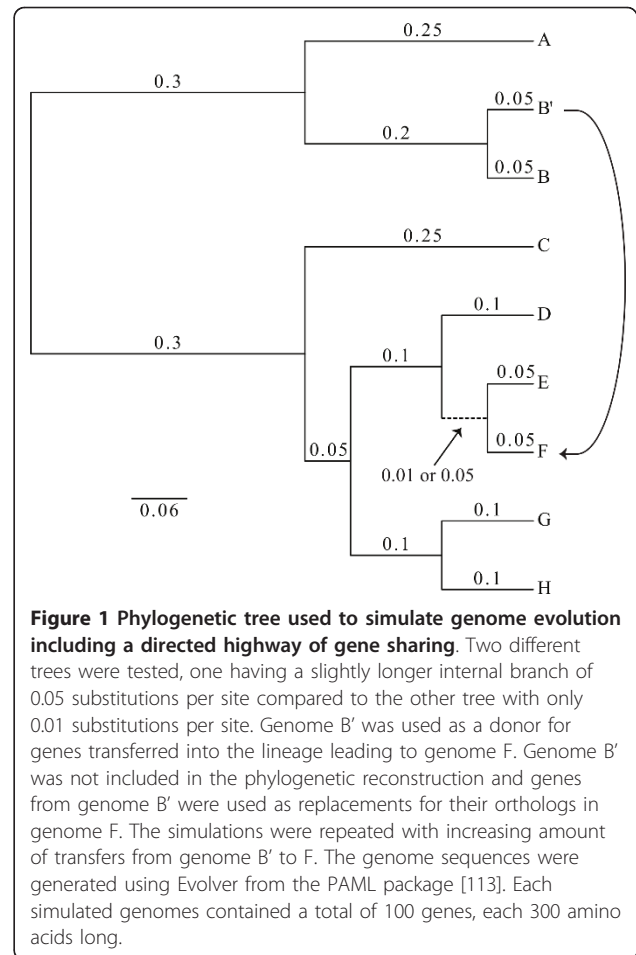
0.25
A
0.3
0.05
B'
0.2
0.05
B
0.25
C
0.1
D
0.3
0.1
0.05
E
0.05
0.05
F
0.01 or 0.05
0.06
0.1
G
0.1
0.1
H

**Figure 1 Phylogenetic tree used to simulate genome evolution including a directed highway of gene sharing**. Two different trees were tested, one having a slightly longer internal branch of 0.05 substitutions per site compared to the other tree with only 0.01 substitutions per site. Genome B' was used as a donor for genes transferred into the lineage leading to genome F. Genome B' was not included in the phylogenetic reconstruction and genes from genome B' were used as replacements for their orthologs in genome F. The simulations were repeated with increasing amount of transfers from genome B' to F. The genome sequences were generated using Evolver from the PAML package [113]. Each simulated genomes contained a total of 100 genes, each 300 amino acids long.